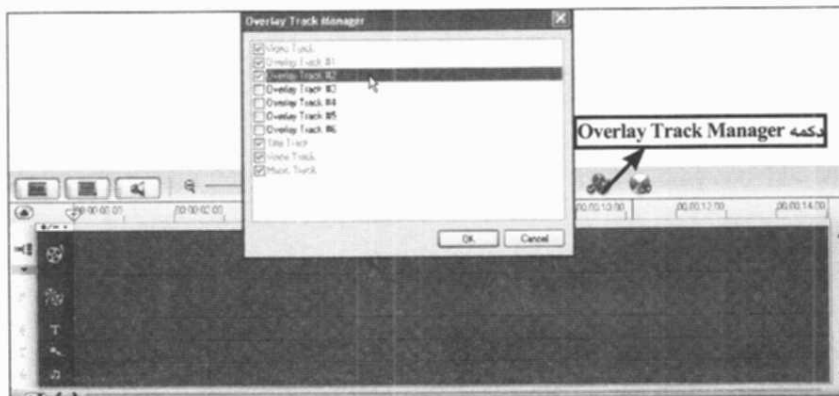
Overlay Track Manager

Video Track
Overlay Track #1
Overlay Track #2
Overlay Track #3
Overlay Track #4
Overlay Track #5
Overlay Track #6
Title Track
Voice Track
Music Track

OK
Cancel

دکمه Overlay Track Manager

00:00:02:00
00:00:10:00
00:00:12:00
00:00:14:00